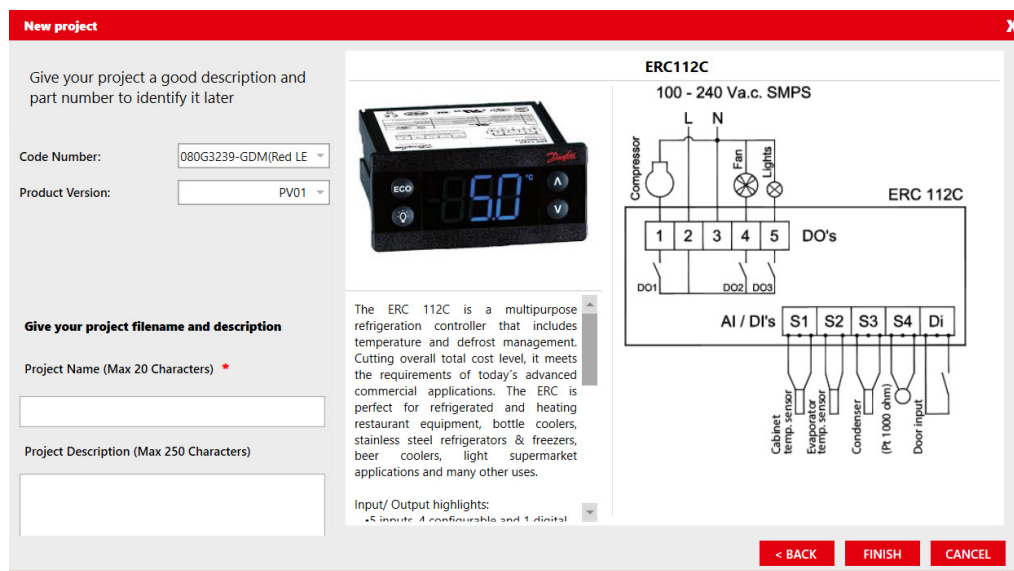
New project

X

Give your project a good description and part number to identify it later

Code Number: 080G3239-GDM(Red LE

Product Version: PV01

Give your project filename and description

Project Name (Max 20 Characters) *

Project Description (Max 250 Characters)

ERC112C

ECO

5.0

The ERC 112C is a multipurpose refrigeration controller that includes temperature and defrost management. Cutting overall total cost level, it meets the requirements of today´s advanced commercial applications. The ERC is perfect for refrigerated and heating restaurant equipment, bottle coolers, stainless steel refrigerators & freezers, beer coolers, light supermarket applications and many other uses.

Input/ Output highlights:
•5 inputs, 4 configurable and 1 digital

100 - 240 Va.c. SMPS

L N

Compressor

Fan

Lights

ERC 112C

1 2 3 4 5 DO's

DO1 DO2 DO3

AI / DI's S1 S2 S3 S4 Di

Cabinet temp. sensor

Evaporator temp. sensor

Condenser

(Pt 1000 ohm)

Door input

< BACK FINISH CANCEL